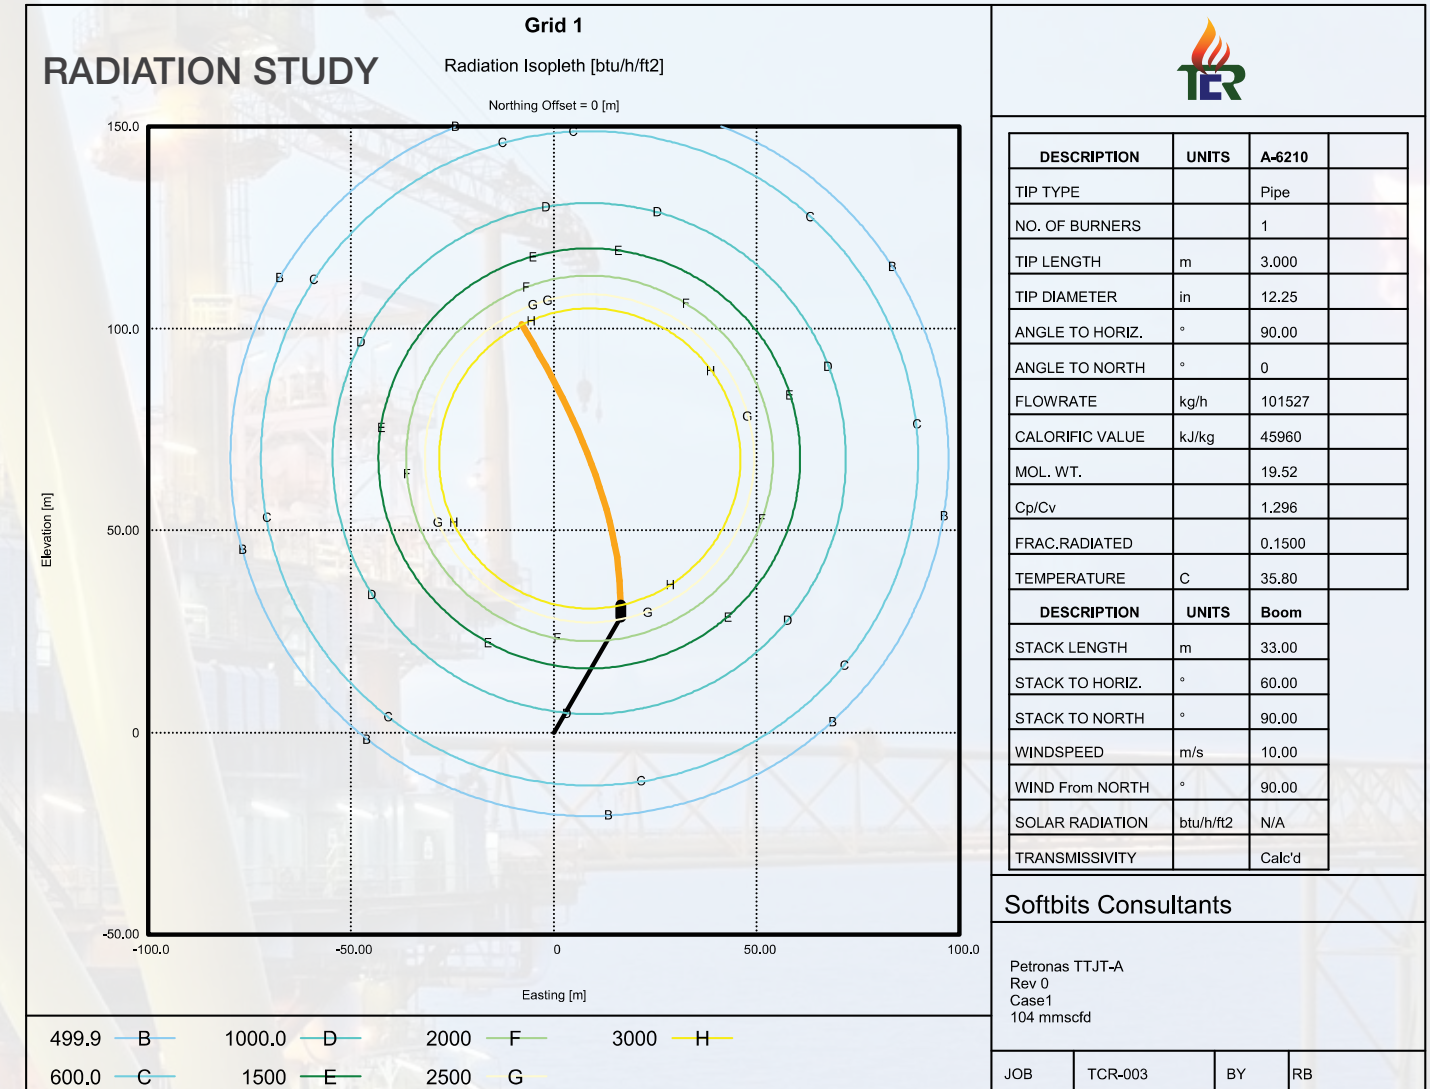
RADIATION STUDY

Grid 1

Radiation Isopleth [btu/h/ft2]

Northing Offset = 0 [m]

150.0

100.0

50.00

0

-50.00

Elevation [m]

-100.0 -50.00 0 50.00 100.0

Easting [m]

B C C D D C B B C E E F G G F H D D E H G E C F C F G H B C B D F H G E D E C B C C B

499.9 B
600.0 C
1000.0 D
1500 E
2000 F
2500 G
3000 H

TCR

| DESCRIPTION | UNITS | A-6210 |
|---|---|---|
| TIP TYPE | | Pipe |
| NO. OF BURNERS | | 1 |
| TIP LENGTH | m | 3.000 |
| TIP DIAMETER | in | 12.25 |
| ANGLE TO HORIZ. | ° | 90.00 |
| ANGLE TO NORTH | ° | 0 |
| FLOWRATE | kg/h | 101527 |
| CALORIFIC VALUE | kJ/kg | 45960 |
| MOL. WT. | | 19.52 |
| Cp/Cv | | 1.296 |
| FRAC.RADIATED | | 0.1500 |
| TEMPERATURE | C | 35.80 |

| DESCRIPTION | UNITS | Boom |
|---|---|---|
| STACK LENGTH | m | 33.00 |
| STACK TO HORIZ. | ° | 60.00 |
| STACK TO NORTH | ° | 90.00 |
| WINDSPEED | m/s | 10.00 |
| WIND From NORTH | ° | 90.00 |
| SOLAR RADIATION | btu/h/ft2 | N/A |
| TRANSMISSIVITY | | Calc'd |

Softbits Consultants

Petronas TTJT-A
Rev 0
Case1
104 mmscfd

| JOB | TCR-003 | BY | RB |
|---|---|---|---|